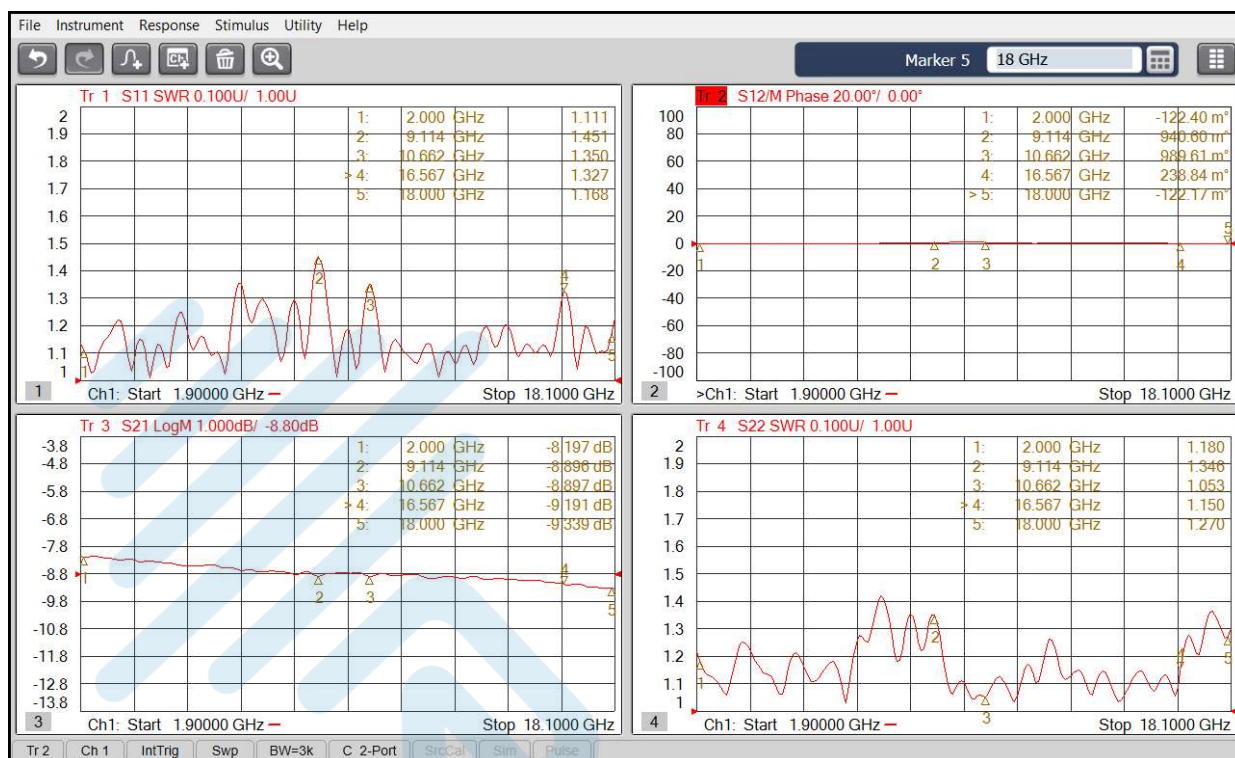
File Instrument Response Stimulus Utility Help

Marker 5 18 GHz

Tr 1 S11 SWR 0.100U/ 1.00U

| | | |
|---|---|---|
| 1: | 2.000 GHz | 1.111 |
| 2: | 9.114 GHz | 1.451 |
| 3: | 10.662 GHz | 1.350 |
| >4: | 16.567 GHz | 1.327 |
| 5: | 18.000 GHz | 1.168 |

2 1.9 1.8 1.7 1.6 1.5 1.4 1.3 1.2 1.1 1

1 Ch1: Start 1.90000 GHz — Stop 18.1000 GHz

Tr 2 S12/M Phase 20.00°/ 0.00°

| | | |
|---|---|---|
| 1: | 2.000 GHz | -122.40 m° |
| 2: | 9.114 GHz | 940.60 m° |
| 3: | 10.662 GHz | 989.61 m° |
| 4: | 16.567 GHz | 238.84 m° |
| >5: | 18.000 GHz | -122.17 m° |

100 80 60 40 20 0 -20 -40 -60 -80 -100

2 >Ch1: Start 1.90000 GHz — Stop 18.1000 GHz

Tr 3 S21 LogM 1.000dB/ -8.80dB

| | | |
|---|---|---|
| 1: | 2.000 GHz | -8.197 dB |
| 2: | 9.114 GHz | -8.896 dB |
| 3: | 10.662 GHz | -8.897 dB |
| >4: | 16.567 GHz | -9.191 dB |
| 5: | 18.000 GHz | -9.339 dB |

-3.8 -4.8 -5.8 -6.8 -7.8 -8.8 -9.8 -10.8 -11.8 -12.8 -13.8

3 Ch1: Start 1.90000 GHz — Stop 18.1000 GHz

Tr 4 S22 SWR 0.100U/ 1.00U

| | | |
|---|---|---|
| 1: | 2.000 GHz | 1.180 |
| 2: | 9.114 GHz | 1.346 |
| 3: | 10.662 GHz | 1.053 |
| >4: | 16.567 GHz | 1.150 |
| 5: | 18.000 GHz | 1.270 |

2 1.9 1.8 1.7 1.6 1.5 1.4 1.3 1.2 1.1 1

4 Ch1: Start 1.90000 GHz — Stop 18.1000 GHz

Tr 2 | Ch 1 | IntTrig | Swp | BW=3k | C 2-Port | SrcCal | Sim | Pulse